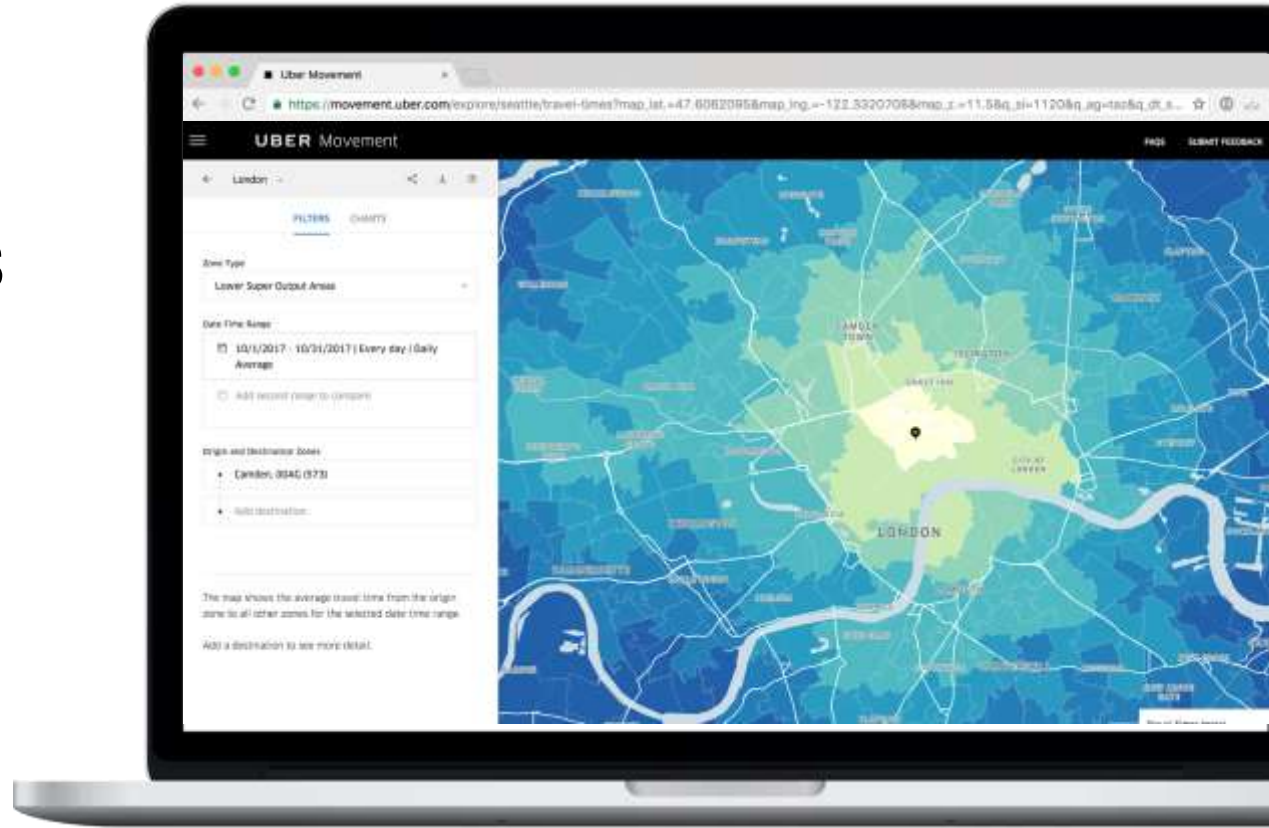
Uber Movement

https://movement.uber.com/explore/seattle/travel-times?map_lat.=47.6082095&map_lng.=-122.3320708&map_z.=11.58q_si=1120&q_ag=taz&q_dt_s...

UBER Movement

FAQS SUBMIT FEEDBACK

London

FILTERS CHARTS

Zone Type

Lower Super Output Areas

Date Time Range

10/1/2017 - 10/31/2017 | Every day | Daily Average

Add second range to compare

Origin and Destination Zones

Camden, 004G (573)

Add destination

The map shows the average travel time from the origin zone to all other zones for the selected date time range.

Add a destination to see more detail.

CAMDEN TOWN

ISLINGTON

CITY OF LONDON

LONDON

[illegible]